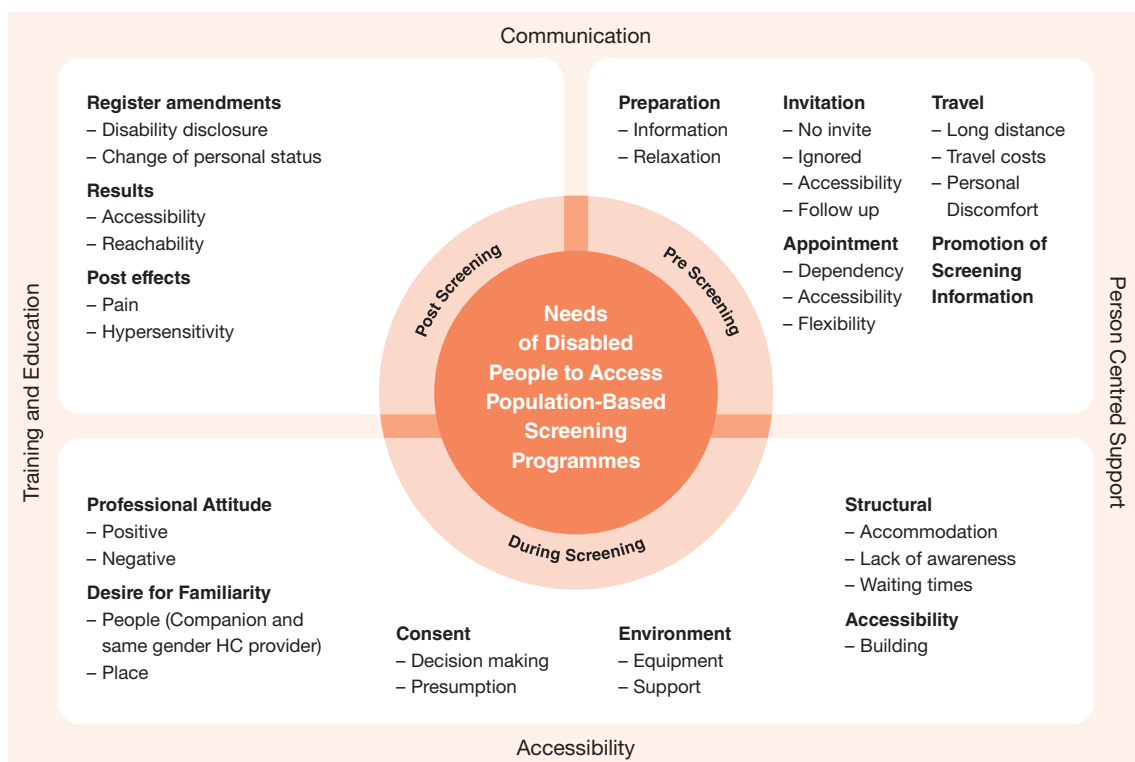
Communication

Training and Education

Person Centred Support

Accessibility

Register amendments
– Disability disclosure
– Change of personal status

Results
– Accessibility
– Reachability

Post effects
– Pain
– Hypersensitivity

Preparation
– Information
– Relaxation

Invitation
– No invite
– Ignored
– Accessibility
– Follow up

Travel
– Long distance
– Travel costs
– Personal Discomfort

Appointment
– Dependency
– Accessibility
– Flexibility

Promotion of Screening Information

Post Screening

Pre Screening

Needs of Disabled People to Access Population-Based Screening Programmes

During Screening

Professional Attitude
– Positive
– Negative

Desire for Familiarity
– People (Companion and same gender HC provider)
– Place

Consent
– Decision making
– Presumption

Environment
– Equipment
– Support

Structural
– Accommodation
– Lack of awareness
– Waiting times

Accessibility
– Building